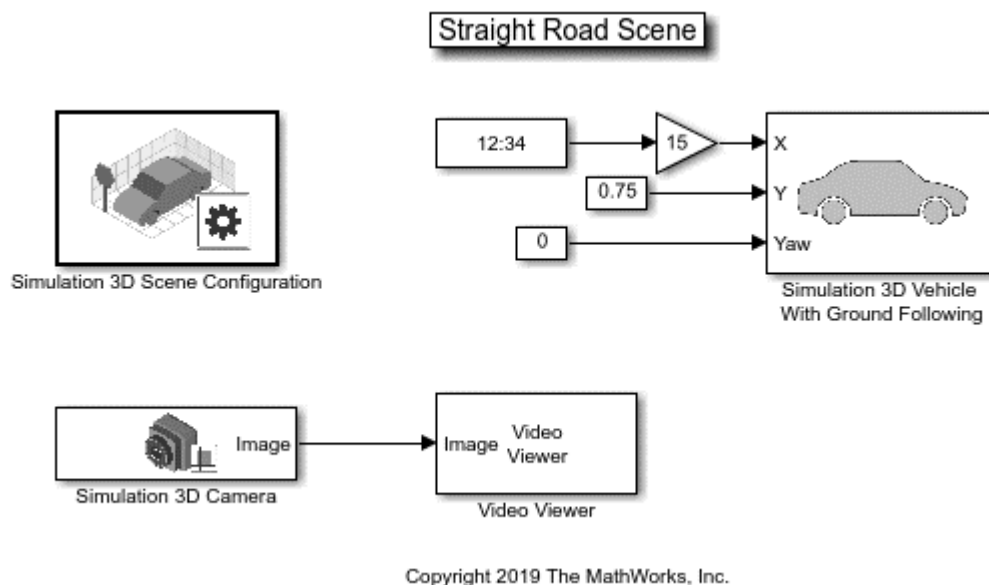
Straight Road Scene

Simulation 3D Scene Configuration

12:34

15

0.75

0

X

Y

Yaw

Simulation 3D Vehicle With Ground Following

Image

Simulation 3D Camera

Image

Video Viewer

Video Viewer

Copyright 2019 The MathWorks, Inc.